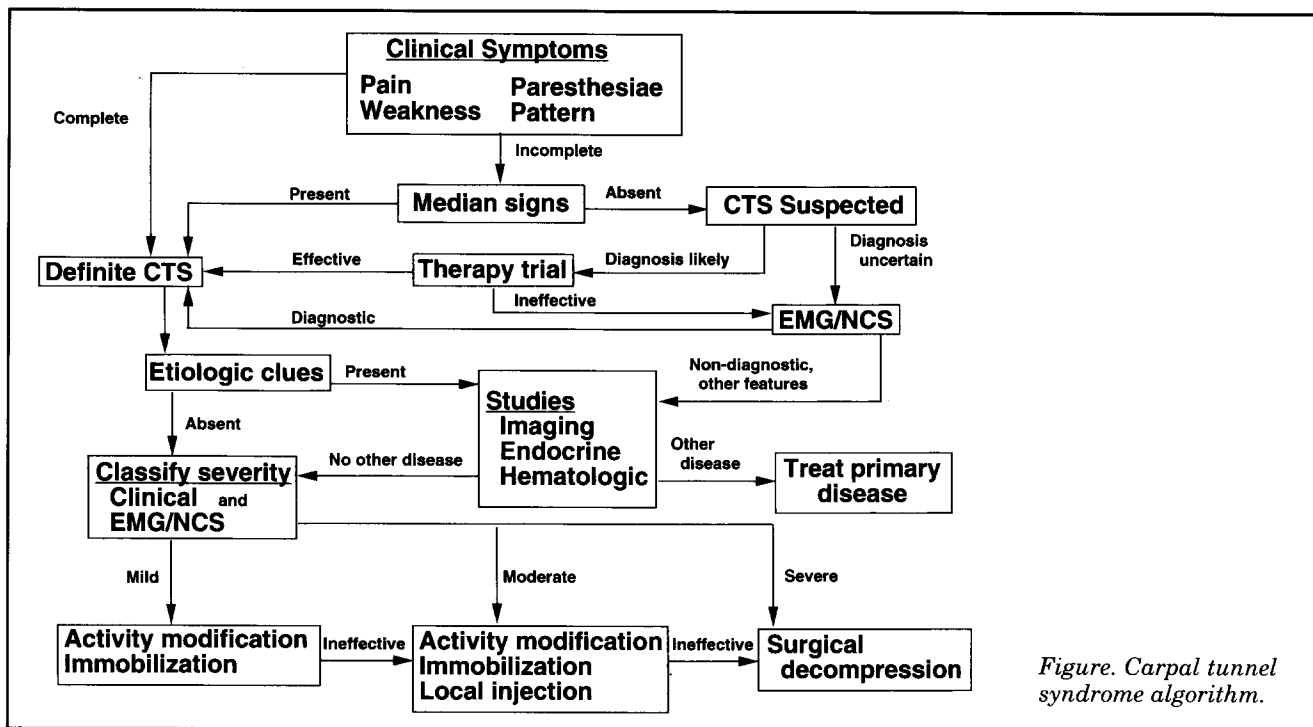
Clinical Symptoms
Pain
Weakness
Paresthesiae
Pattern

Complete

Incomplete

Present

Median signs

Absent

CTS Suspected

Definite CTS

Effective

Therapy trial

Diagnosis likely

Diagnosis uncertain

Ineffective

Diagnostic

EMG/NCS

Etiologic clues

Present

Non-diagnostic, other features

Studies
Imaging
Endocrine
Hematologic

Absent

No other disease

Other disease

Treat primary disease

Classify severity
Clinical and EMG/NCS

Mild

Moderate

Severe

Activity modification
Immobilization

Ineffective

Activity modification
Immobilization
Local injection

Ineffective

Surgical decompression

Figure. Carpal tunnel syndrome algorithm.